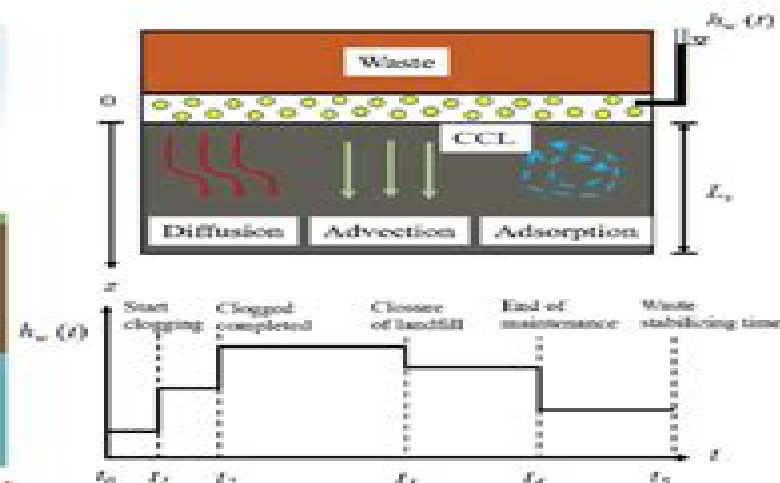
Waste

$h_w(t)$

o

CCL

$L_s$

Diffusion

Advection

Adsorption

z

$h_w(t)$

Start clogging

Clogged completed

Closure of landfill

End of maintenance

Waste stabilizing time

$t_0$ $t_1$ $t_2$ $t_3$ $t_4$ $t_5$

t